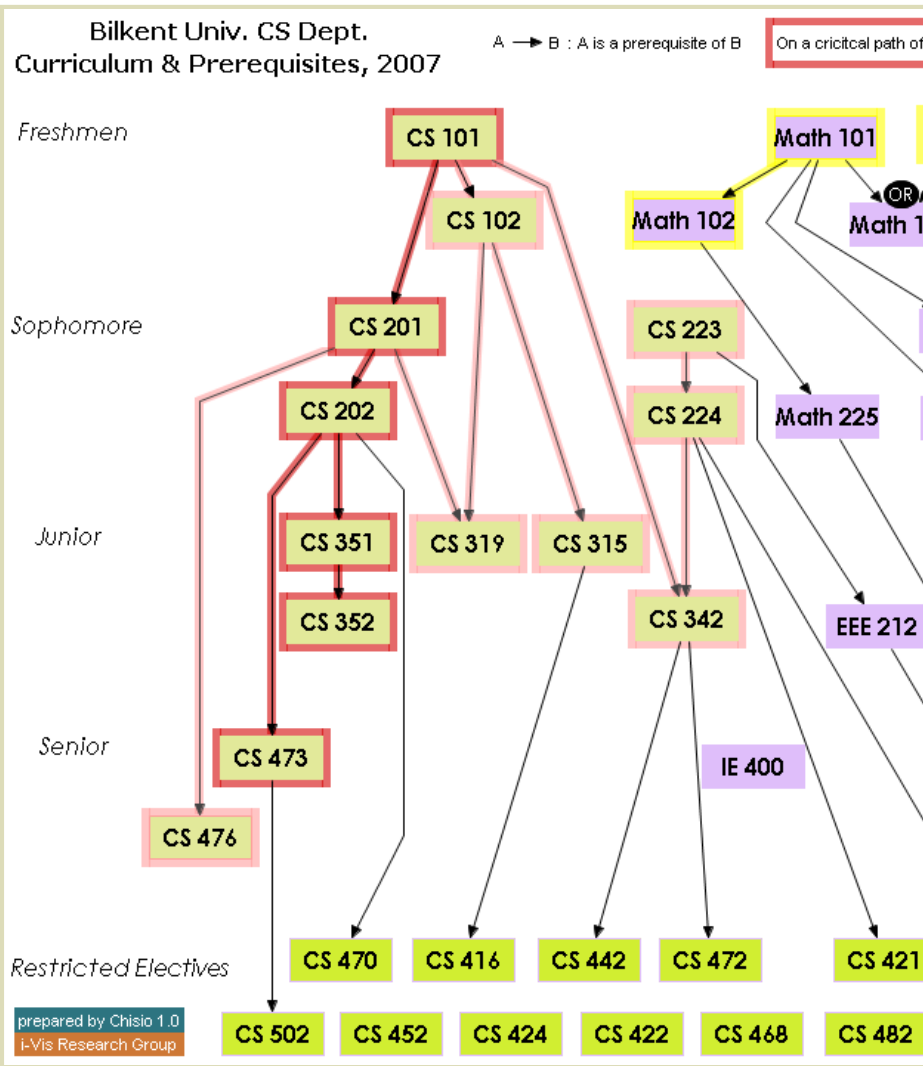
Bilkent Univ. CS Dept.
Curriculum & Prerequisites, 2007

A → B : A is a prerequisite of B

On a cricitcal path of

Freshmen

CS 101

Math 101

CS 102

Math 102

OR

Math 1

Sophomore

CS 201

CS 223

CS 202

CS 224

Math 225

Junior

CS 351

CS 319

CS 315

CS 352

CS 342

EEE 212

Senior

CS 473

IE 400

CS 476

Restricted Electives

CS 470

CS 416

CS 442

CS 472

CS 421

prepared by Chisio 1.0
i-Vis Research Group

CS 502

CS 452

CS 424

CS 422

CS 468

CS 482